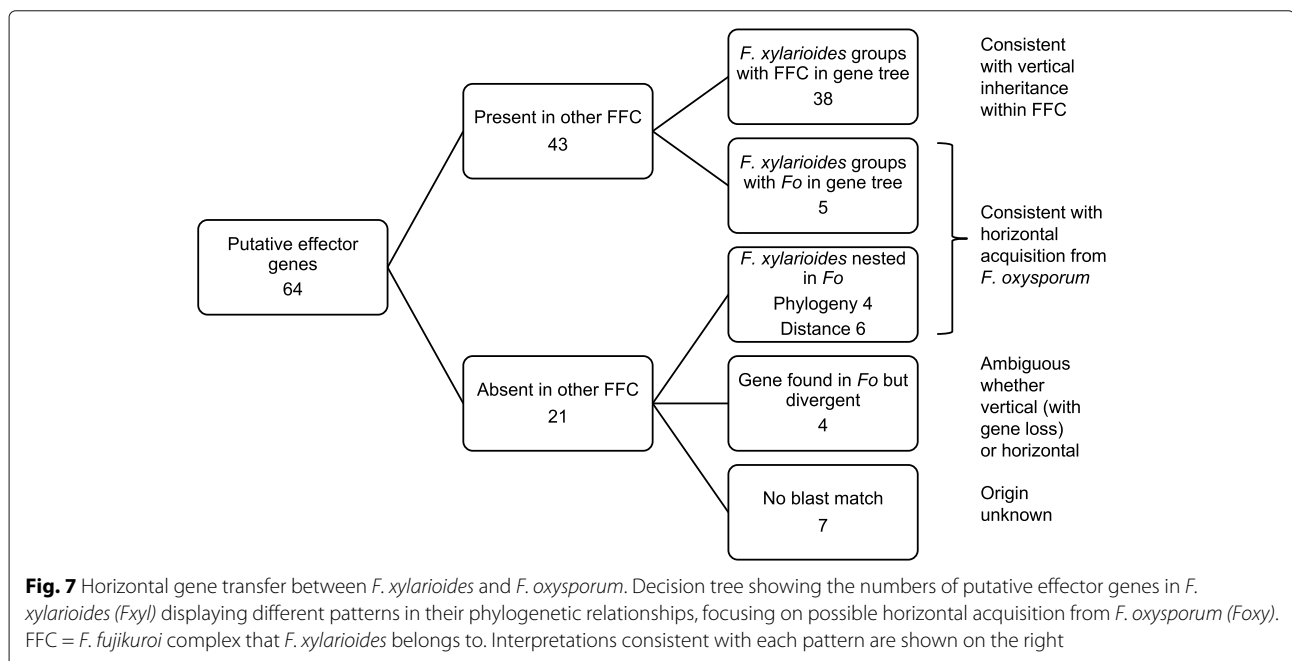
Putative effector genes
64

Present in other FFC
43

Absent in other FFC
21

F. xylarioides groups with FFC in gene tree
38

Consistent with vertical inheritance within FFC

F. xylarioides groups with Fo in gene tree
5

F. xylarioides nested in Fo
Phylogeny 4
Distance 6

Consistent with horizontal acquisition from F. oxysporum

Gene found in Fo but divergent
4

Ambiguous whether vertical (with gene loss) or horizontal

No blast match
7

Origin unknown

Fig. 7 Horizontal gene transfer between F. xylarioides and F. oxysporum. Decision tree showing the numbers of putative effector genes in F. xylarioides (Fxyl) displaying different patterns in their phylogenetic relationships, focusing on possible horizontal acquisition from F. oxysporum (Foxy). FFC = F. fujikuroi complex that F. xylarioides belongs to. Interpretations consistent with each pattern are shown on the right